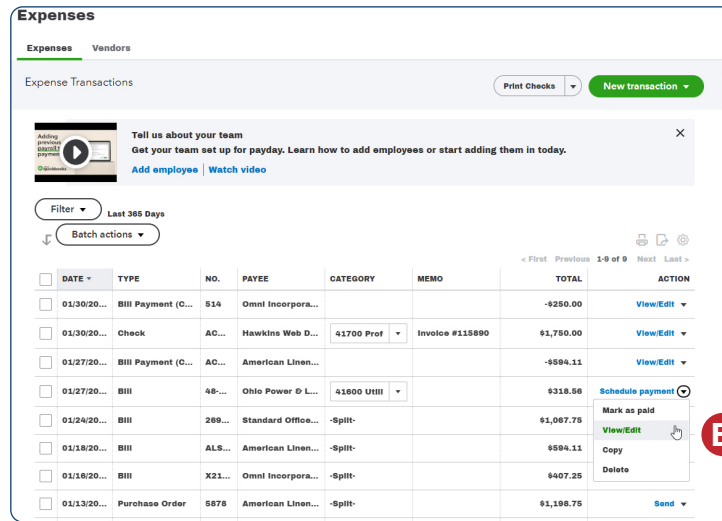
Expenses

Expenses Vendors

Expense Transactions

Print Checks

New transaction

Adding previous payroll payments

Tell us about your team

Get your team set up for payday. Learn how to add employees or start adding them in today.

Add employee | Watch video

Filter Last 365 Days

Batch actions

< First Previous 1-9 of 9 Next Last >

| | DATE | TYPE | NO. | PAYEE | CATEGORY | MEMO | TOTAL | ACTION |
|---|---|---|---|---|---|---|---|---|
| | 01/30/20... | Bill Payment (C... | 514 | Omni Incorpora... | | | -$250.00 | View/Edit |
| | 01/30/20... | Check | AC... | Hawkins Web D... | 41700 Prof | Invoice #115890 | $1,750.00 | View/Edit |
| | 01/27/20... | Bill Payment (C... | AC... | American Linen... | | | -$594.11 | View/Edit |
| | 01/27/20... | Bill | 48-... | Ohio Power & L... | 41600 Utili | | $318.56 | Schedule payment |
| | 01/24/20... | Bill | 269... | Standard Office... | -Split- | | $1,067.75 | Mark as paid |
| | 01/18/20... | Bill | ALS... | American Linen... | -Split- | | $594.11 | View/Edit |
| | 01/16/20... | Bill | X21... | Omni Incorpora... | -Split- | | $407.25 | Copy |
| | 01/13/20... | Purchase Order | 5878 | American Linen... | -Split- | | $1,198.75 | Send |

Delete

E